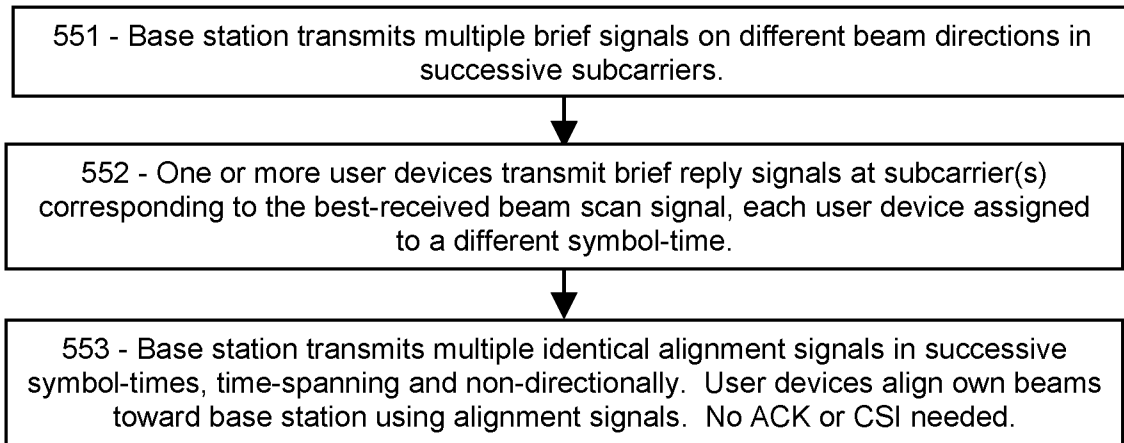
551 - Base station transmits multiple brief signals on different beam directions in successive subcarriers.

552 - One or more user devices transmit brief reply signals at subcarrier(s) corresponding to the best-received beam scan signal, each user device assigned to a different symbol-time.

553 - Base station transmits multiple identical alignment signals in successive symbol-times, time-spanning and non-directionally. User devices align own beams toward base station using alignment signals. No ACK or CSI needed.